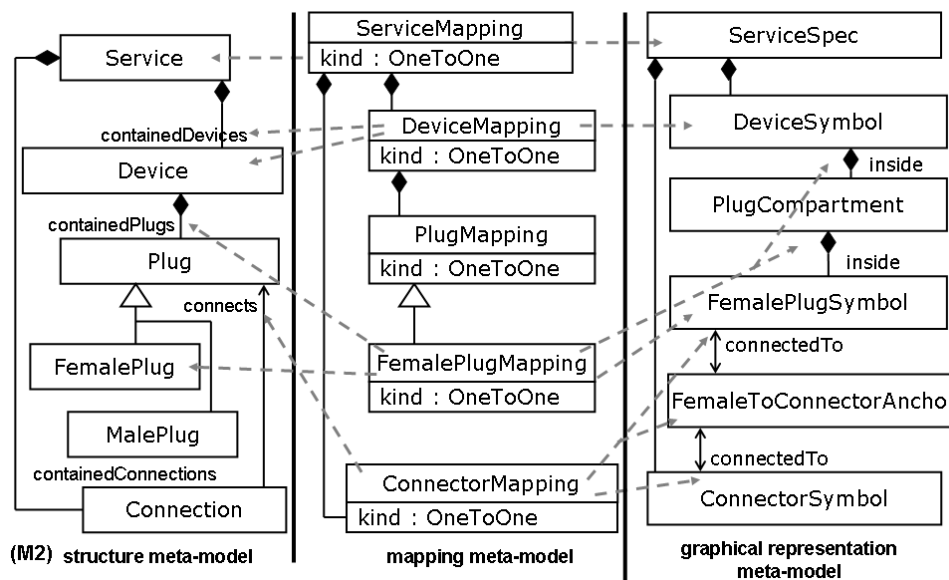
Service

containedDevices

Device

containedPlugs

Plug

connects

FemalePlug

MalePlug

containedConnections

Connection

(M2) structure meta-model

ServiceMapping
kind : OneToOne

DeviceMapping
kind : OneToOne

PlugMapping
kind : OneToOne

FemalePlugMapping
kind : OneToOne

ConnectorMapping
kind : OneToOne

mapping meta-model

ServiceSpec

DeviceSymbol

inside

PlugCompartment

inside

FemalePlugSymbol

connectedTo

FemaleToConnectorAncho

connectedTo

ConnectorSymbol

graphical representation meta-model